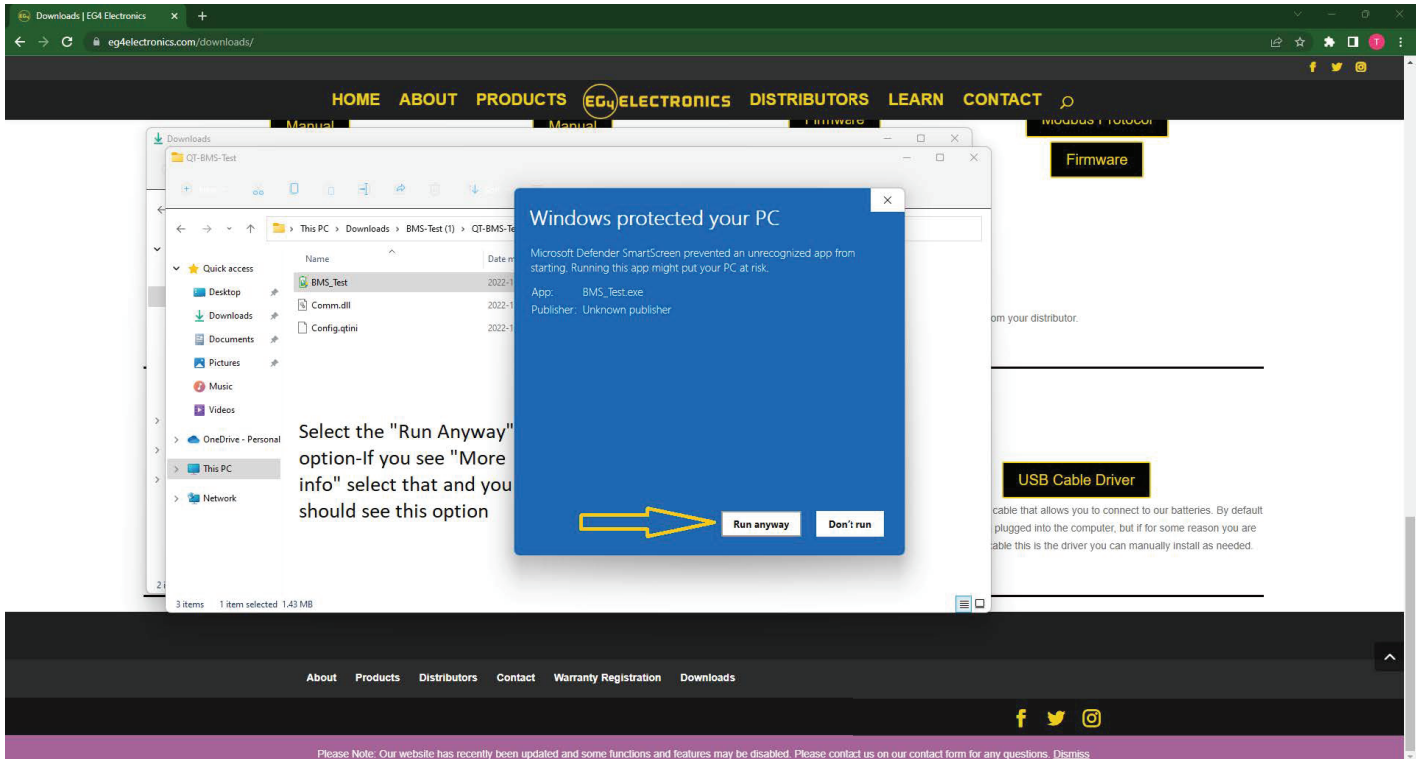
Downloads | EG4 Electronics

eg4electronics.com/downloads/

HOME ABOUT PRODUCTS EG4 ELECTRONICS DISTRIBUTORS LEARN CONTACT

Manual

Manual

Firmware

Modbus Protocol

Firmware

Downloads

QT-BMS-Test

This PC > Downloads > BMS-Test (1) > QT-BMS-Te

Name

Date m

Quick access

Desktop

Downloads

Documents

Pictures

Music

Videos

OneDrive - Personal

This PC

Network

BMS_Test 2022-1

Comm.dll 2022-1

Config.qtini 2022-1

Select the "Run Anyway" option-If you see "More info" select that and you should see this option

3 items 1 item selected 1.43 MB

Windows protected your PC

Microsoft Defender SmartScreen prevented an unrecognized app from starting. Running this app might put your PC at risk.

App: BMS_Test.exe
Publisher: Unknown publisher

Run anyway

Don't run

om your distributor.

USB Cable Driver

cable that allows you to connect to our batteries. By default plugged into the computer, but if for some reason you are able this is the driver you can manually install as needed.

About Products Distributors Contact Warranty Registration Downloads

Please Note: Our website has recently been updated and some functions and features may be disabled. Please contact us on our contact form for any questions. Dismiss